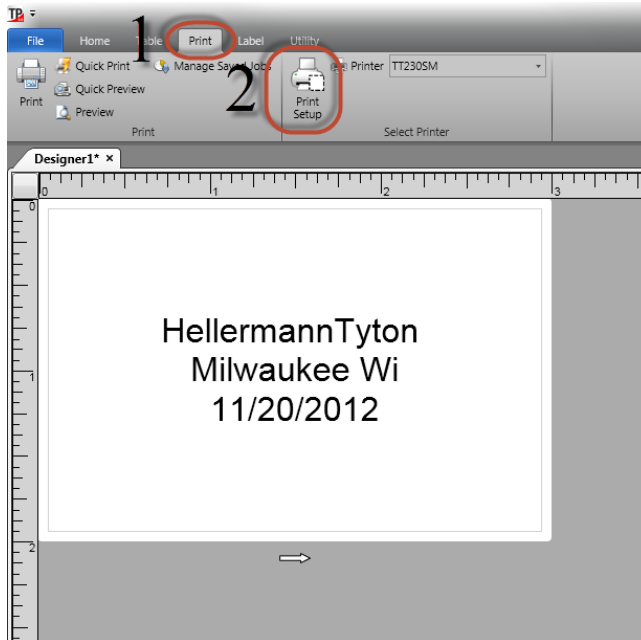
TP

File Home Table Print Label Utility

1

Print Quick Print Manage Saved Jobs Quick Preview Preview

2

Print Setup

Printer TT230SM

Print

Select Printer

Designer1* ×

0 1 2 3

0

1

2

HellermannTyton
Milwaukee Wi
11/20/2012